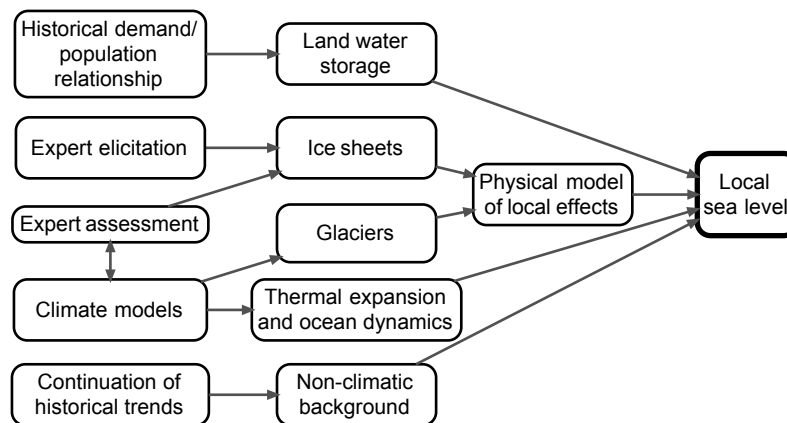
Historical demand/ population relationship

Land water storage

Expert elicitation

Ice sheets

Physical model of local effects

Local sea level

Expert assessment

Glaciers

Climate models

Thermal expansion and ocean dynamics

Continuation of historical trends

Non-climatic background